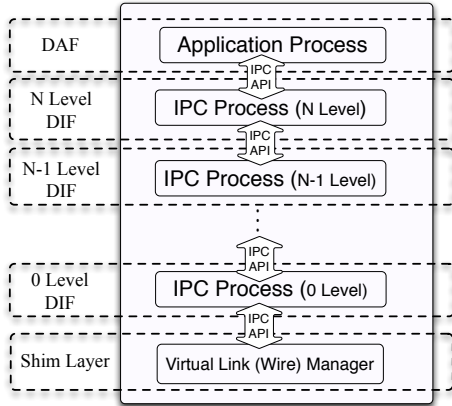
DAF

Application Process

IPC API

N Level DIF

IPC Process (N Level)

IPC API

N-1 Level DIF

IPC Process (N-1 Level)

IPC API

0 Level DIF

IPC Process (0 Level)

IPC API

Shim Layer

Virtual Link (Wire) Manager